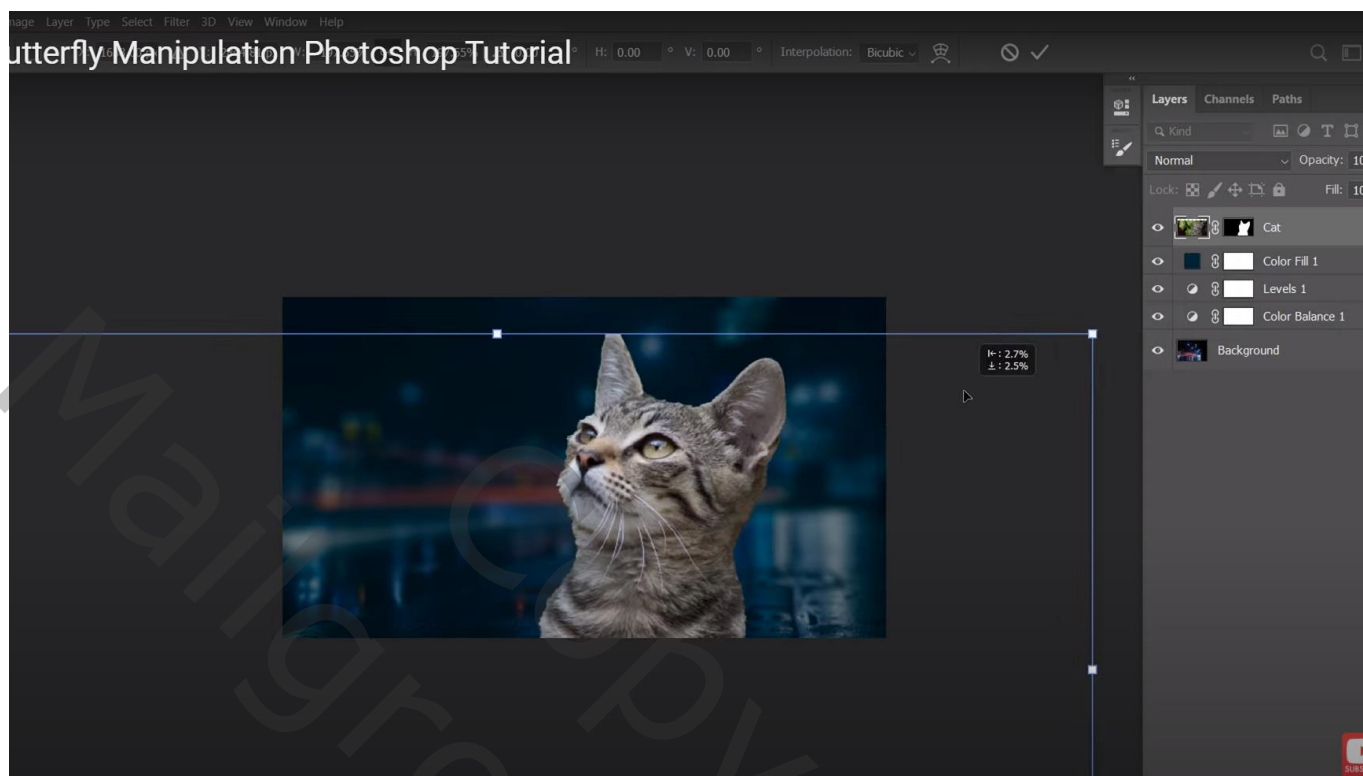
nage Layer Type Select Filter 3D View Window Help

utterfly Manipulation Photoshop Tutorial

H: 0.00 ° V: 0.00 ° Interpolation: Bicubic

Layers Channels Paths

Kind

Normal

Opacity: 10

Lock:

Fill: 10

Cat

Color Fill 1

Levels 1

Color Balance 1

Background

⊢: 2.7%
⊥: 2.5%

Maligro Copy